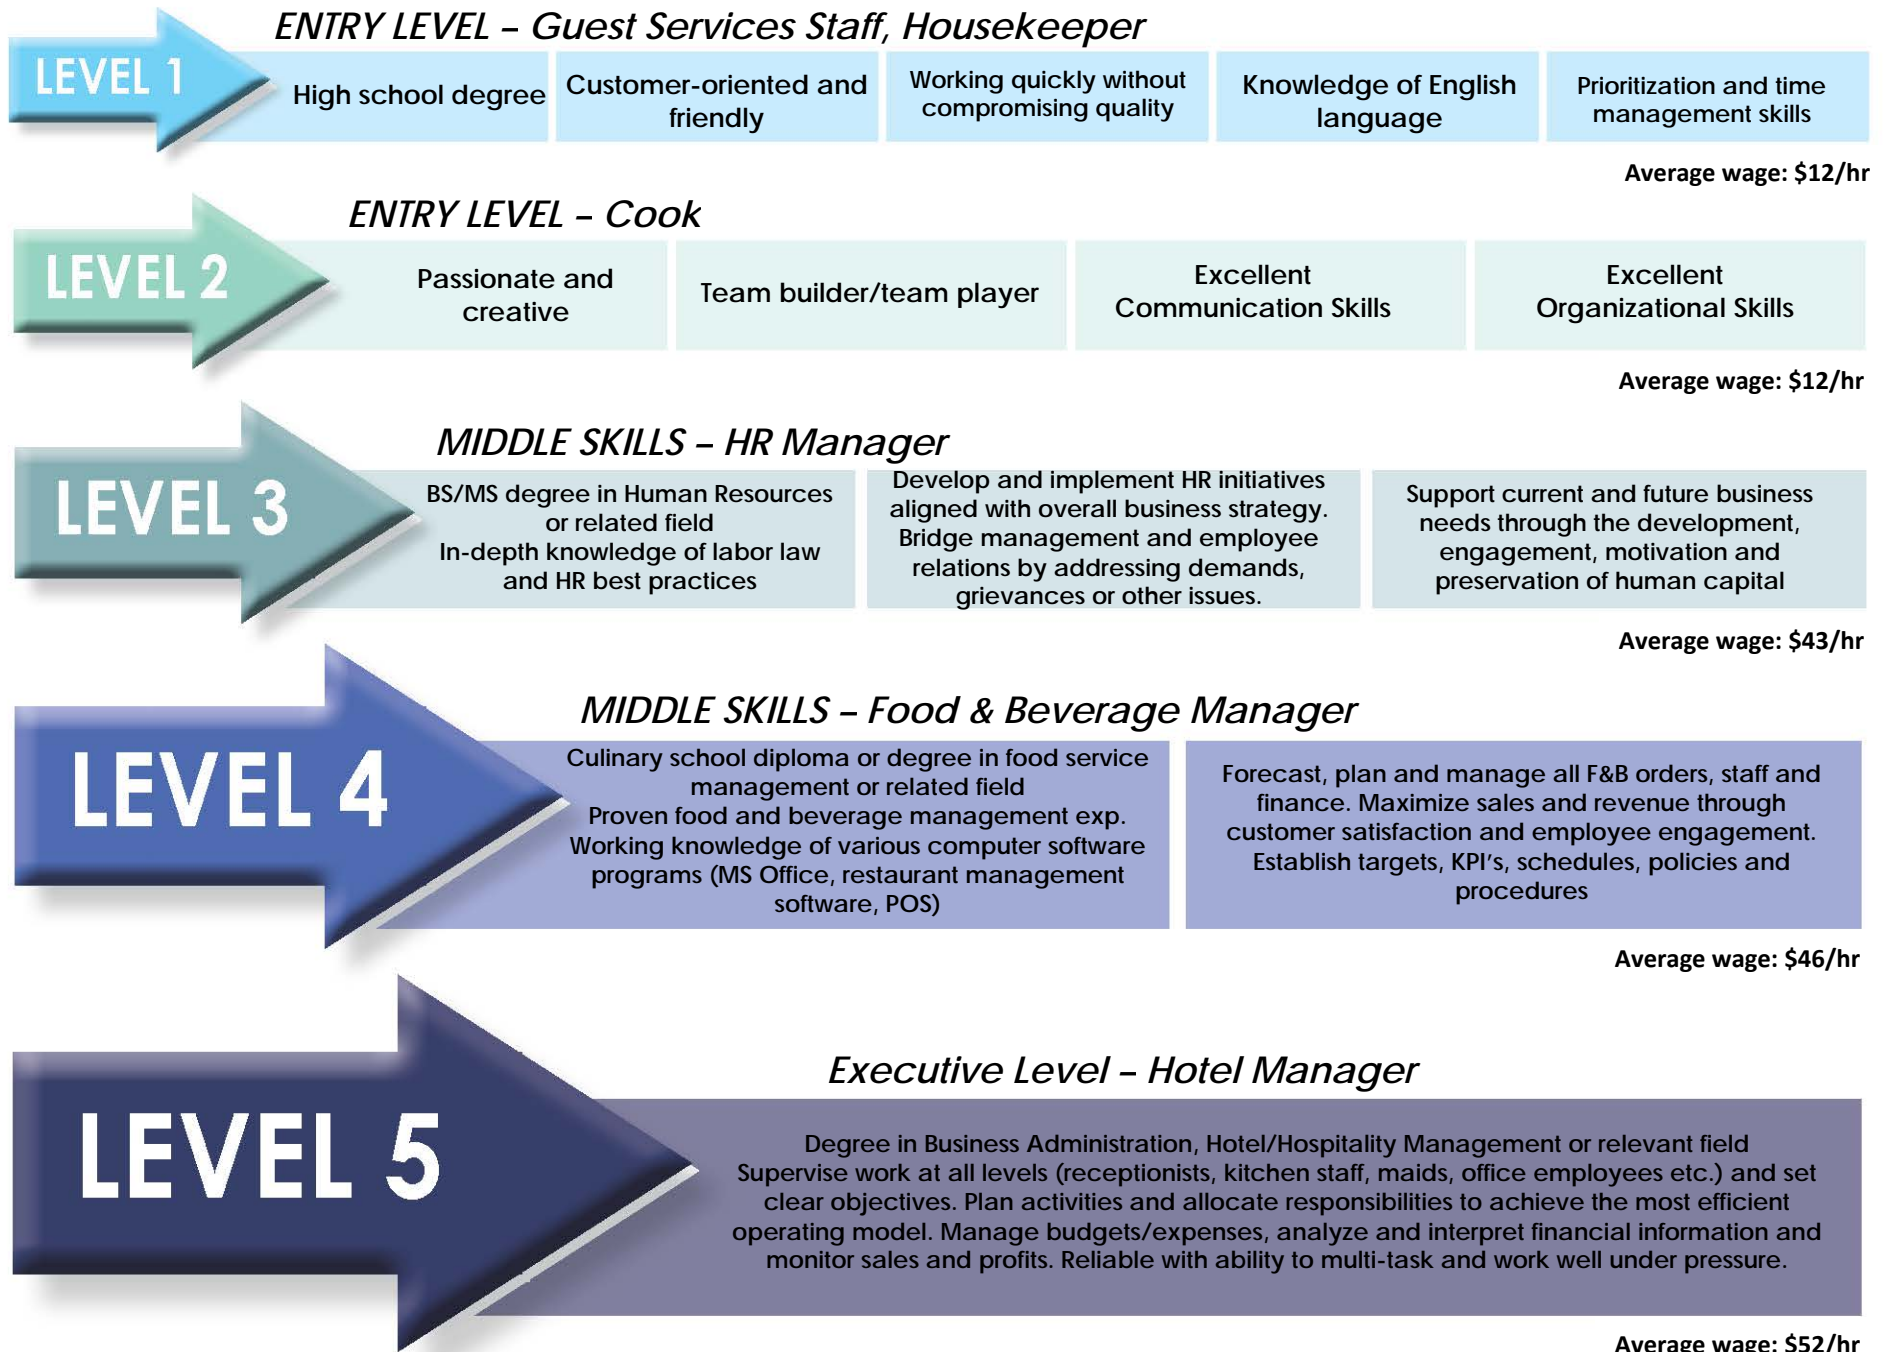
ENTRY LEVEL – Guest Services Staff, Housekeeper

LEVEL 1

High school degree

Customer-oriented and friendly

Working quickly without compromising quality

Knowledge of English language

Prioritization and time management skills

Average wage: $12/hr

ENTRY LEVEL – Cook

LEVEL 2

Passionate and creative

Team builder/team player

Excellent Communication Skills

Excellent Organizational Skills

Average wage: $12/hr

MIDDLE SKILLS – HR Manager

LEVEL 3

BS/MS degree in Human Resources or related field
In-depth knowledge of labor law and HR best practices

Develop and implement HR initiatives aligned with overall business strategy. Bridge management and employee relations by addressing demands, grievances or other issues.

Support current and future business needs through the development, engagement, motivation and preservation of human capital

Average wage: $43/hr

MIDDLE SKILLS – Food & Beverage Manager

LEVEL 4

Culinary school diploma or degree in food service management or related field
Proven food and beverage management exp.
Working knowledge of various computer software programs (MS Office, restaurant management software, POS)

Forecast, plan and manage all F&B orders, staff and finance. Maximize sales and revenue through customer satisfaction and employee engagement. Establish targets, KPI's, schedules, policies and procedures

Average wage: $46/hr

Executive Level – Hotel Manager

LEVEL 5

Degree in Business Administration, Hotel/Hospitality Management or relevant field
Supervise work at all levels (receptionists, kitchen staff, maids, office employees etc.) and set clear objectives. Plan activities and allocate responsibilities to achieve the most efficient operating model. Manage budgets/expenses, analyze and interpret financial information and monitor sales and profits. Reliable with ability to multi-task and work well under pressure.

Average wage: $52/hr